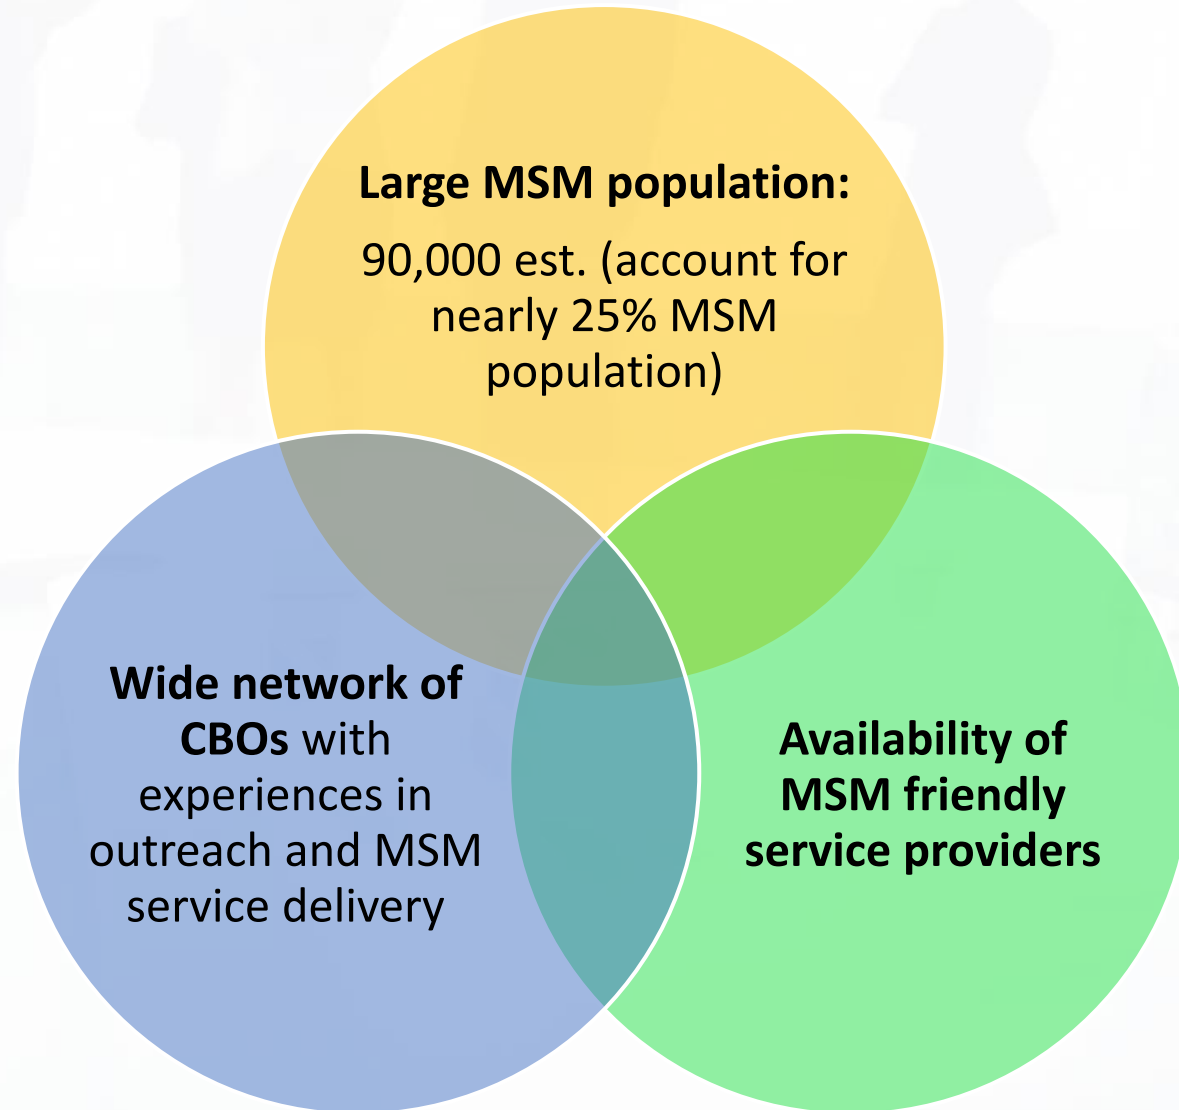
**Large MSM population:**

90,000 est. (account for nearly 25% MSM population)

**Wide network of CBOs** with experiences in outreach and MSM service delivery

**Availability of MSM friendly service providers**